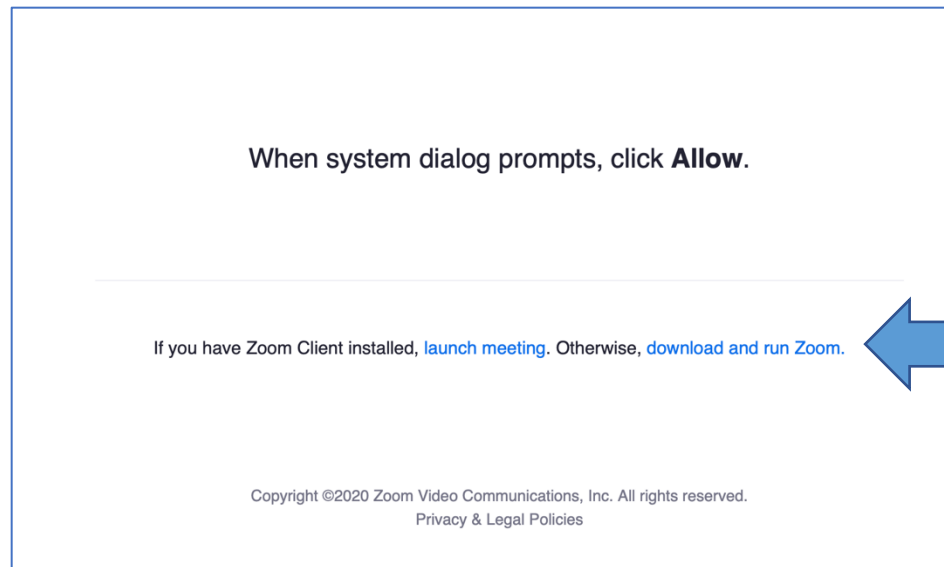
When system dialog prompts, click **Allow**.

If you have Zoom Client installed, launch meeting. Otherwise, download and run Zoom.

Copyright ©2020 Zoom Video Communications, Inc. All rights reserved.
Privacy & Legal Policies